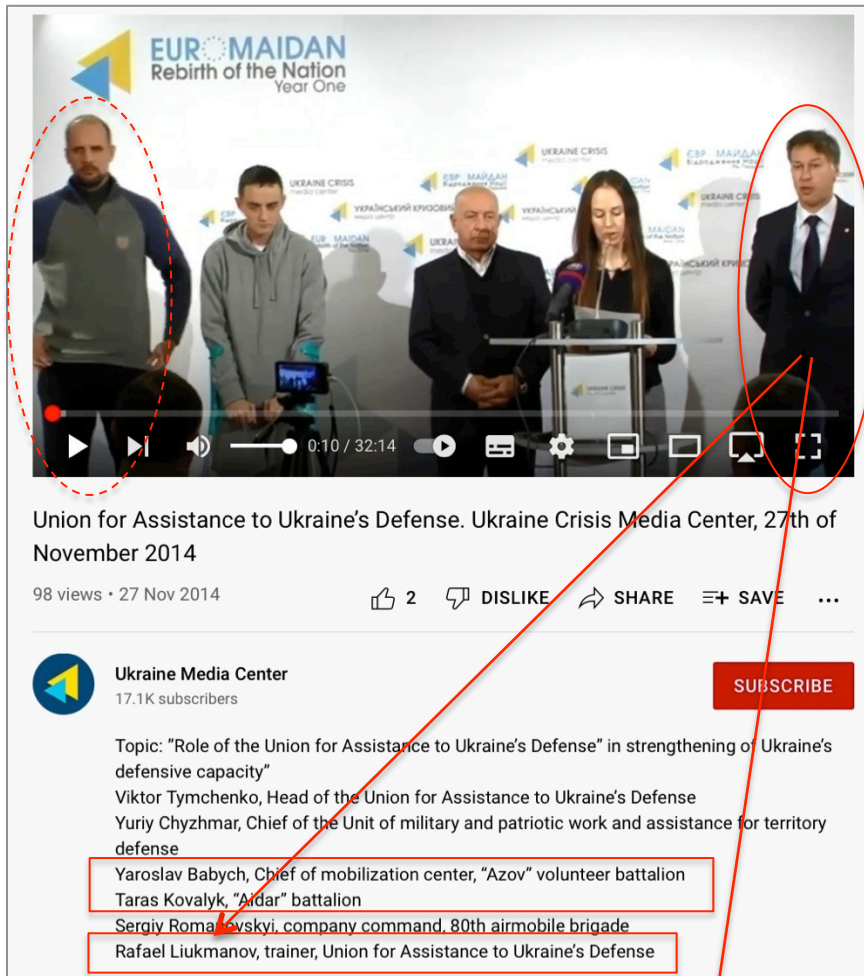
EUROMAIDAN
Rebirth of the Nation
Year One

UKRAINE CRISIS media center

УКРАЇНСЬКИЙ КРИЗОВИЙ медіа центр

ЄВРОМАЙДАН Відродження Нації

0:10 / 32:14

Union for Assistance to Ukraine's Defense. Ukraine Crisis Media Center, 27th of November 2014

98 views • 27 Nov 2014

2 DISLIKE SHARE SAVE ...

Ukraine Media Center
17.1K subscribers

SUBSCRIBE

Topic: "Role of the Union for Assistance to Ukraine's Defense" in strengthening of Ukraine's defensive capacity"
Viktor Tymchenko, Head of the Union for Assistance to Ukraine's Defense
Yuriy Chyzhmar, Chief of the Unit of military and patriotic work and assistance for territory defense
Yaroslav Babych, Chief of mobilization center, "Azov" volunteer battalion
Taras Kovalyk, "Aidar" battalion
Sergiy Roma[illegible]vskyi, company command, 80th airmobile brigade
Rafael Liukmanov, trainer, Union for Assistance to Ukraine's Defense